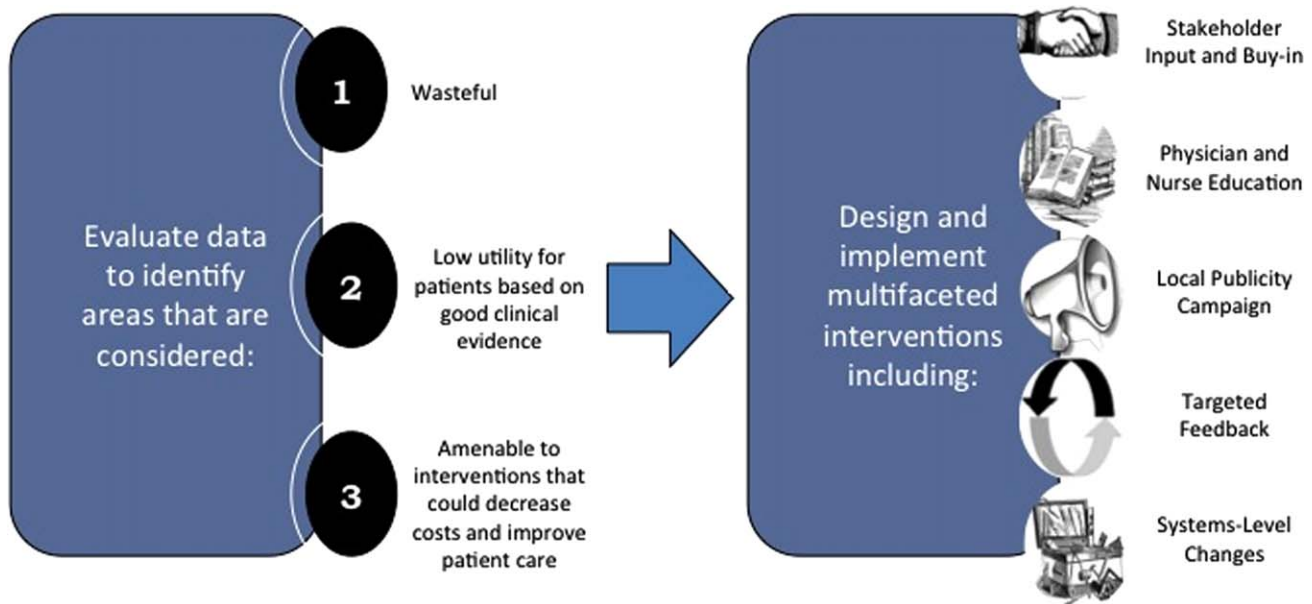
Evaluate data to identify areas that are considered:

1

Wasteful

2

Low utility for patients based on good clinical evidence

3

Amenable to interventions that could decrease costs and improve patient care

Design and implement multifaceted interventions including:

Stakeholder Input and Buy-in

Physician and Nurse Education

Local Publicity Campaign

Targeted Feedback

Systems-Level Changes